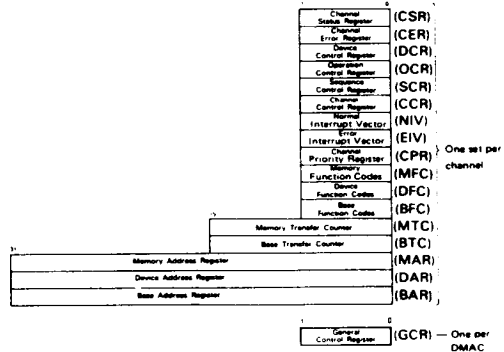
7 0

Channel Status Register (CSR)

Channel Error Register (CER)

Device Control Register (DCR)

Operation Control Register (OCR)

Sequence Control Register (SCR)

Channel Control Register (CCR)

Normal Interrupt Vector (NIV)

Error Interrupt Vector (EIV)

Channel Priority Register (CPR)

Memory Function Codes (MFC)

Device Function Codes (DFC)

Base Function Codes (BFC)

One set per channel

15

Memory Transfer Counter (MTC)

Base Transfer Counter (BTC)

31

Memory Address Register (MAR)

Device Address Register (DAR)

Base Address Register (BAR)

7 0

General Control Register (GCR) — One per DMAC